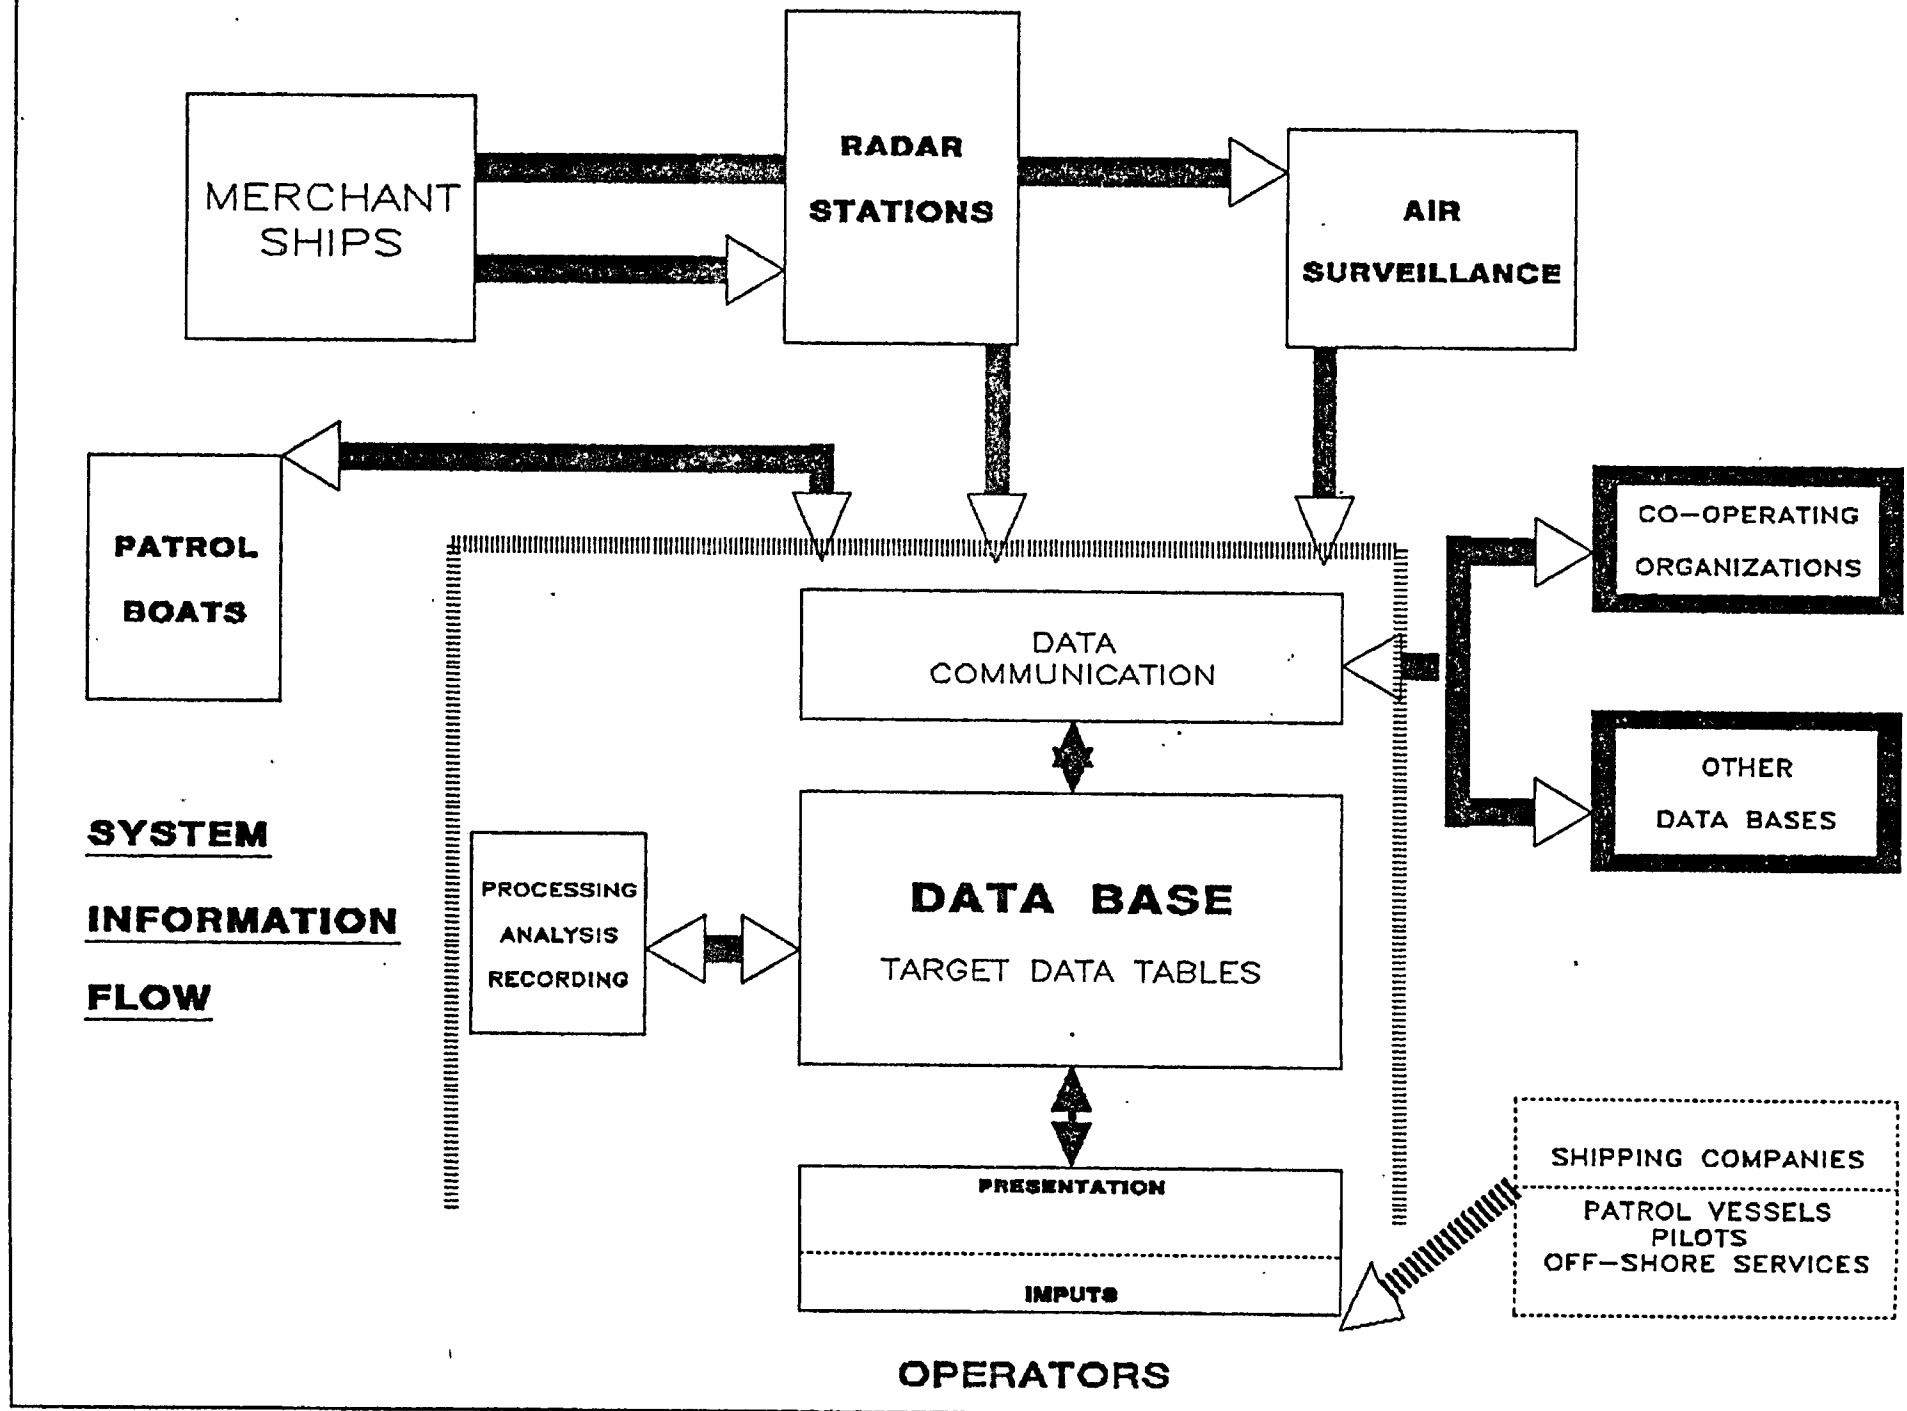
MERCHANT SHIPS

RADAR STATIONS

AIR SURVEILLANCE

PATROL BOATS

CO-OPERATING ORGANIZATIONS

DATA COMMUNICATION

OTHER DATA BASES

SYSTEM INFORMATION FLOW

PROCESSING ANALYSIS RECORDING

DATA BASE
TARGET DATA TABLES

SHIPPING COMPANIES

PATROL VESSELS
PILOTS
OFF-SHORE SERVICES

PRESENTATION

IMPUTS

OPERATORS